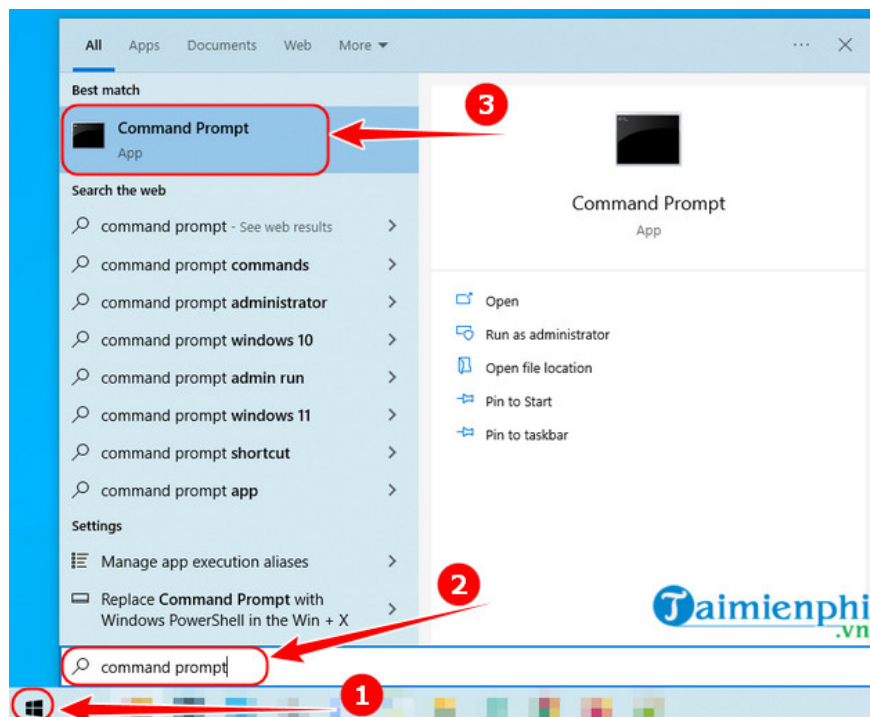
All Apps Documents Web More ▾ ··· ✕

Best match

Command Prompt
App

3

Command Prompt
App

Search the web

command prompt - See web results >

command prompt commands >

command prompt administrator >

command prompt windows 10 >

command prompt admin run >

command prompt windows 11 >

command prompt shortcut >

command prompt app >

Settings

Manage app execution aliases >

Replace Command Prompt with Windows PowerShell in the Win + X >

Open

Run as administrator

Open file location

Pin to Start

Pin to taskbar

2

Taimienphi
.vn

command prompt

1